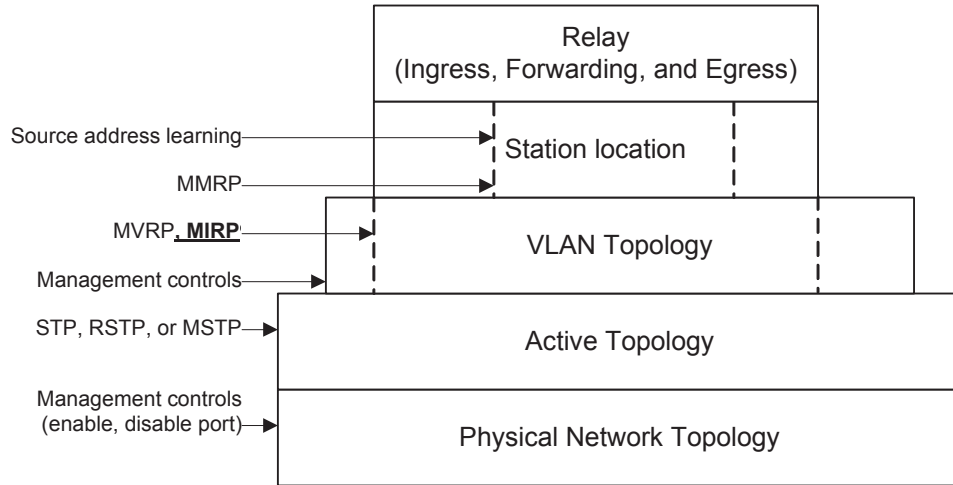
Relay
(Ingress, Forwarding, and Egress)

Source address learning

Station location

MMRP

MVRP, MIRP

VLAN Topology

Management controls

STP, RSTP, or MSTP

Active Topology

Management controls
(enable, disable port)

Physical Network Topology